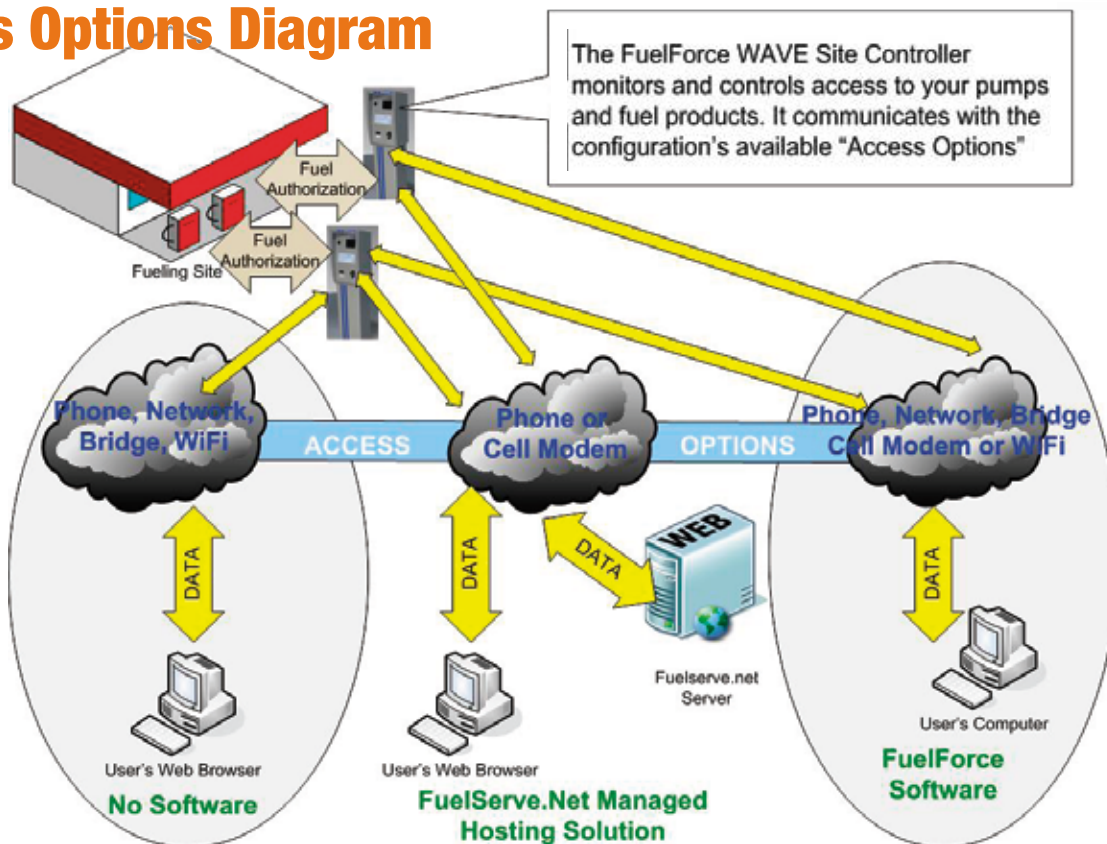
s Options Diagram

The FuelForce WAVE Site Controller monitors and controls access to your pumps and fuel products. It communicates with the configuration's available "Access Options"

Fuel Authorization

Fuel Authorization

Fueling Site

Phone, Network, Bridge, WiFi

ACCESS

Phone or Cell Modem

OPTIONS

Phone, Network, Bridge Cell Modem or WiFi

DATA

DATA

DATA

WEB

DATA

Fuelserve.net Server

User's Web Browser

No Software

User's Web Browser

FuelServe.Net Managed Hosting Solution

User's Computer

FuelForce Software